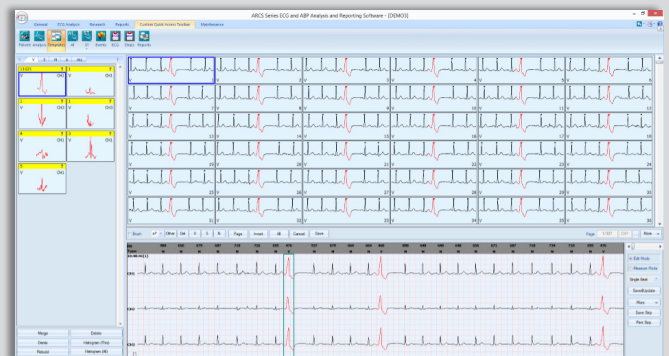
ARCS Series ECG and ABP Analysis and Reporting Software - [DEMO3]

General | ECG Analysis | Records | Reports | Custom Quick Access Toolbar | Maintenance

Patient | Analysis | Templates | AF | ST | Events | ECG | Strips | Reports

V (N) | V (N) | V (N) | V (N) | V (N)

V 1 | V 2 | V 3 | V 4 | V 5 | V 6
V 7 | V 8 | V 9 | V 10 | V 11 | V 12
V 13 | V 14 | V 15 | V 16 | V 17 | V 18
V 19 | V 20 | V 21 | V 22 | V 23 | V 24
V 25 | V 26 | V 27 | V 28 | V 29 | V 30
V 31 | V 32 | V 33 | V 34 | V 35 | V 36

Page | Invert | All | Cancel | Save

Merge | Delete
Delete | Histogram (Prev)
Rebuild | Histogram (All)

Edit Mode
Measure Mode
Single Beat
Save&Update
More
Save Strip
Print Strip

CH1
CH2
CH3